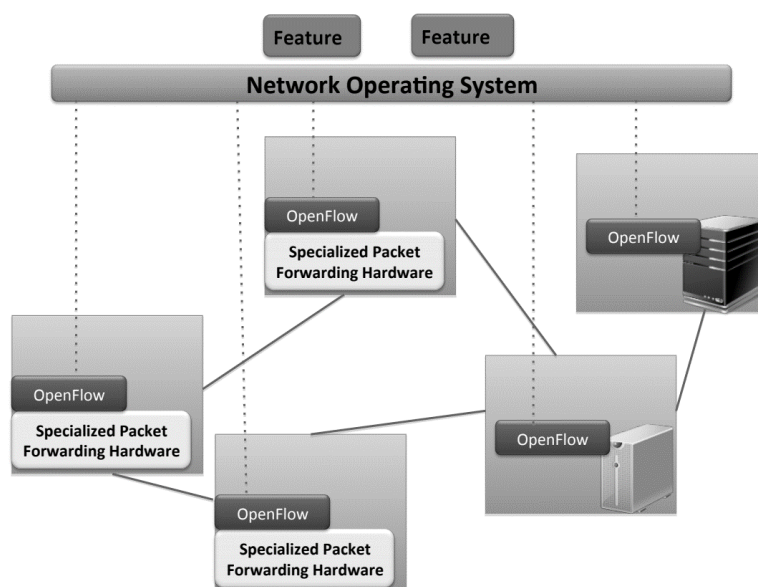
Feature

Feature

Network Operating System

OpenFlow

Specialized Packet Forwarding Hardware

OpenFlow

OpenFlow

Specialized Packet Forwarding Hardware

OpenFlow

OpenFlow

Specialized Packet Forwarding Hardware